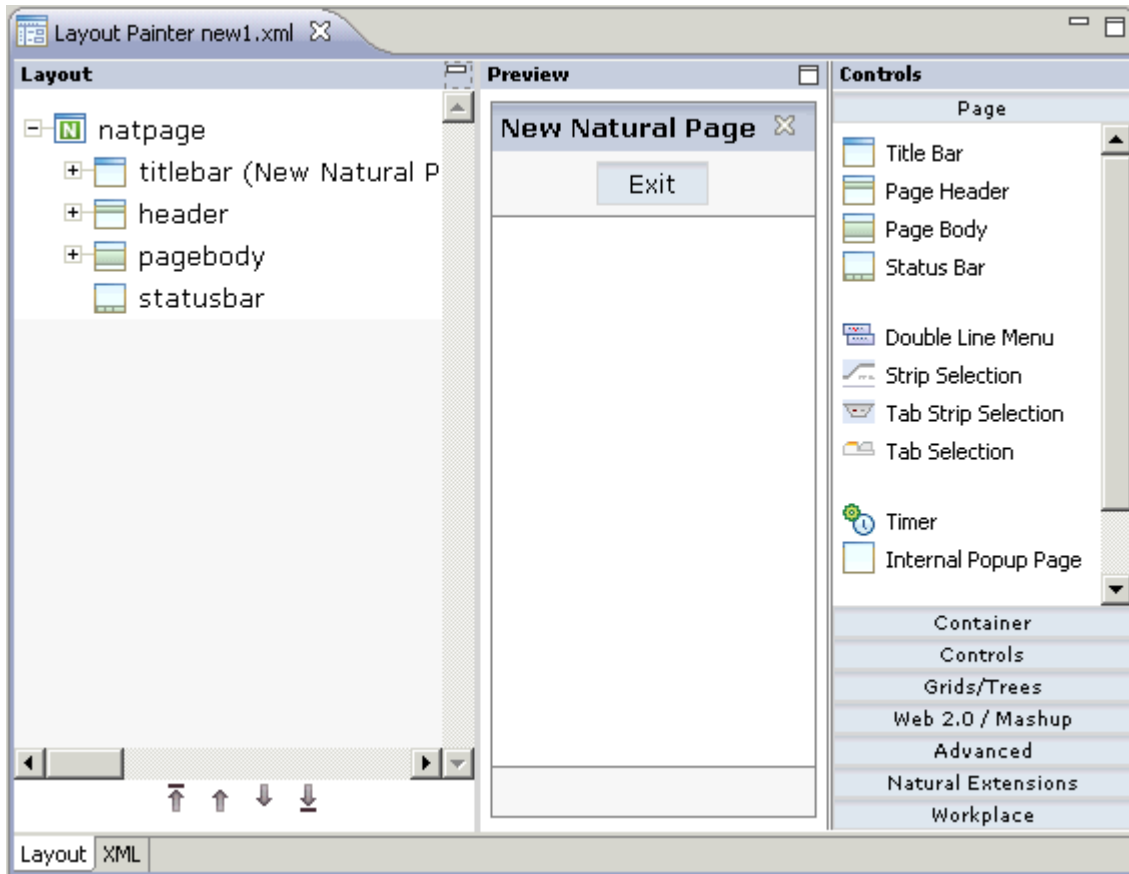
Layout Painter new1.xml

Layout

natpage
titlebar (New Natural P
header
pagebody
statusbar

Preview

New Natural Page
Exit

Controls

Page
Title Bar
Page Header
Page Body
Status Bar
Double Line Menu
Strip Selection
Tab Strip Selection
Tab Selection
Timer
Internal Popup Page
Container
Controls
Grids/Trees
Web 2.0 / Mashup
Advanced
Natural Extensions
Workplace

Layout
XML